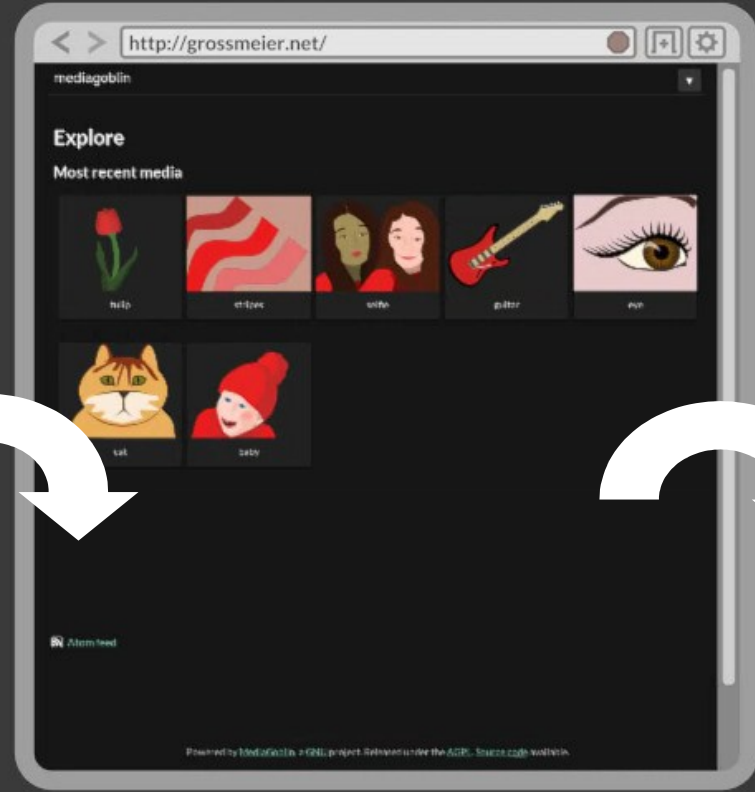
http://grossmeier.net/

mediagoblin

Explore

Most recent media

tulip

stripes

selfie

guitar

eye

cat

baby

Atom feed

Powered by MediaGoblin, a GNU project. Released under the AGPL. Source code available.